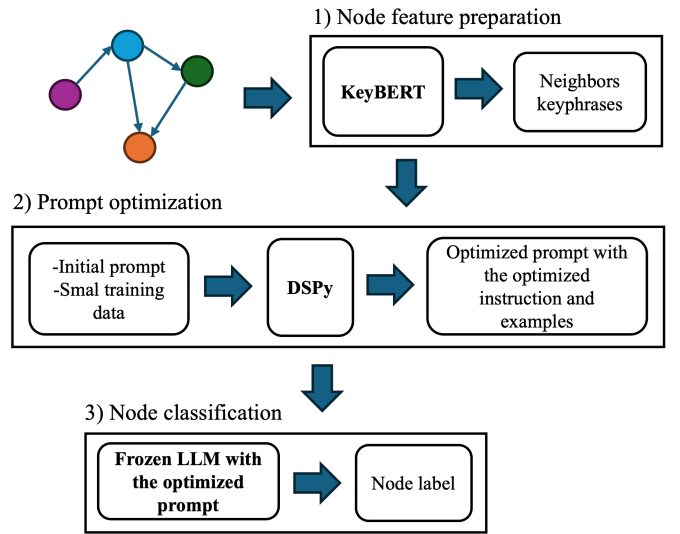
1) Node feature preparation

KeyBERT

Neighbors keyphrases

2) Prompt optimization

-Initial prompt
-Smal training data

DSPy

Optimized prompt with the optimized instruction and examples

3) Node classification

Frozen LLM with the optimized prompt

Node label